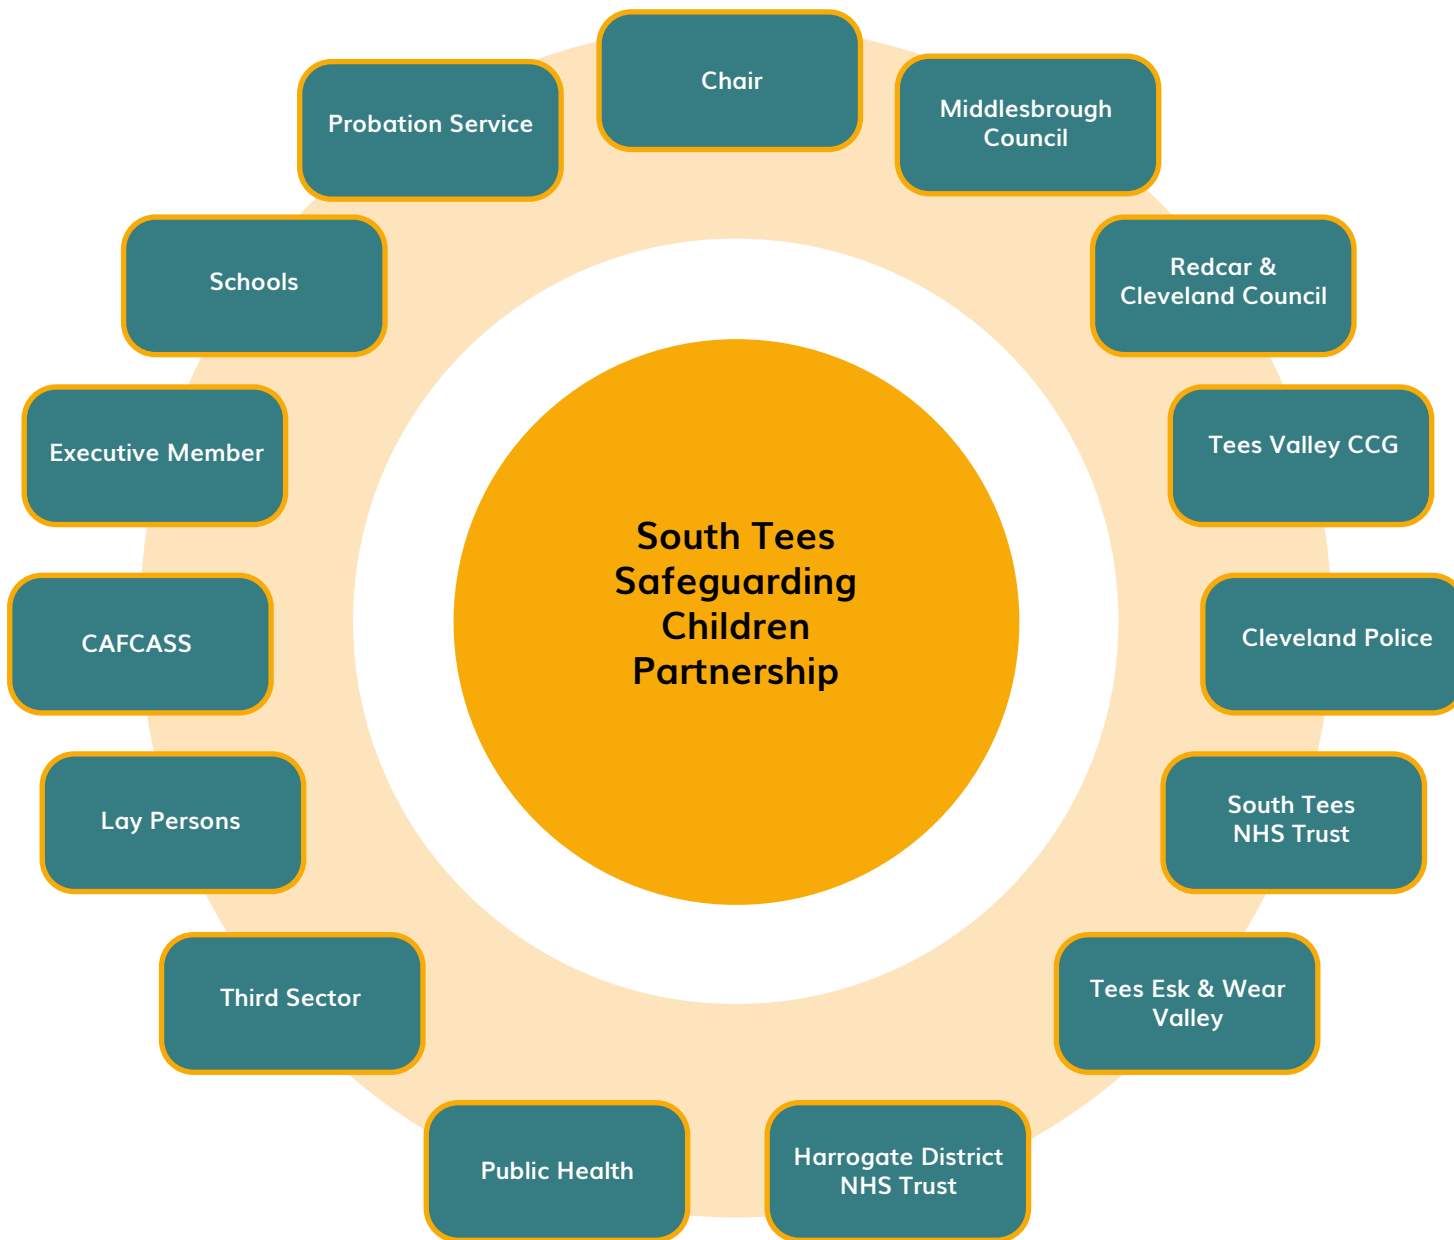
South Tees Safeguarding Children Partnership

Chair

Middlesbrough Council

Redcar & Cleveland Council

Tees Valley CCG

Cleveland Police

South Tees NHS Trust

Tees Esk & Wear Valley

Harrogate District NHS Trust

Public Health

Third Sector

Lay Persons

CAFCASS

Executive Member

Schools

Probation Service